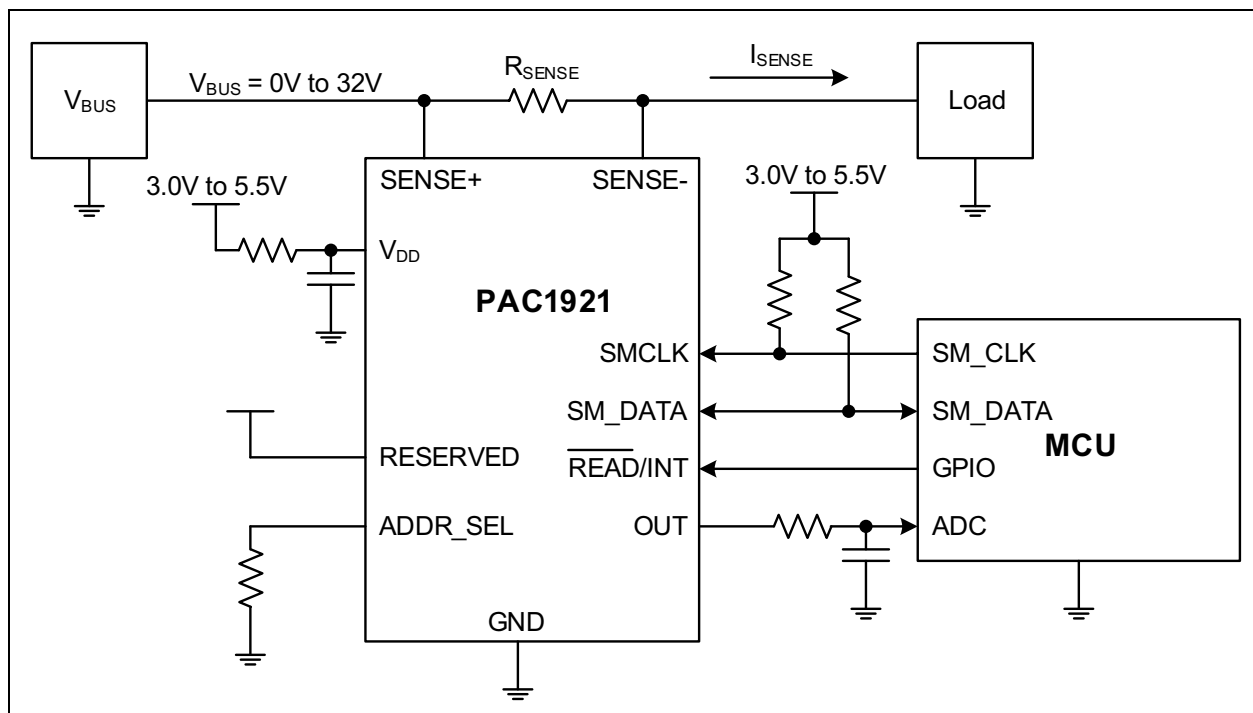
$V_{BUS}$

$V_{BUS}$ = 0V to 32V

$R_{SENSE}$

$I_{SENSE}$

Load

SENSE+

SENSE-

3.0V to 5.5V

3.0V to 5.5V

$V_{DD}$

PAC1921

SMCLK

SM_DATA

RESERVED

$\overline{READ}$/INT

ADDR_SEL

OUT

GND

SM_CLK

SM_DATA

MCU

GPIO

ADC